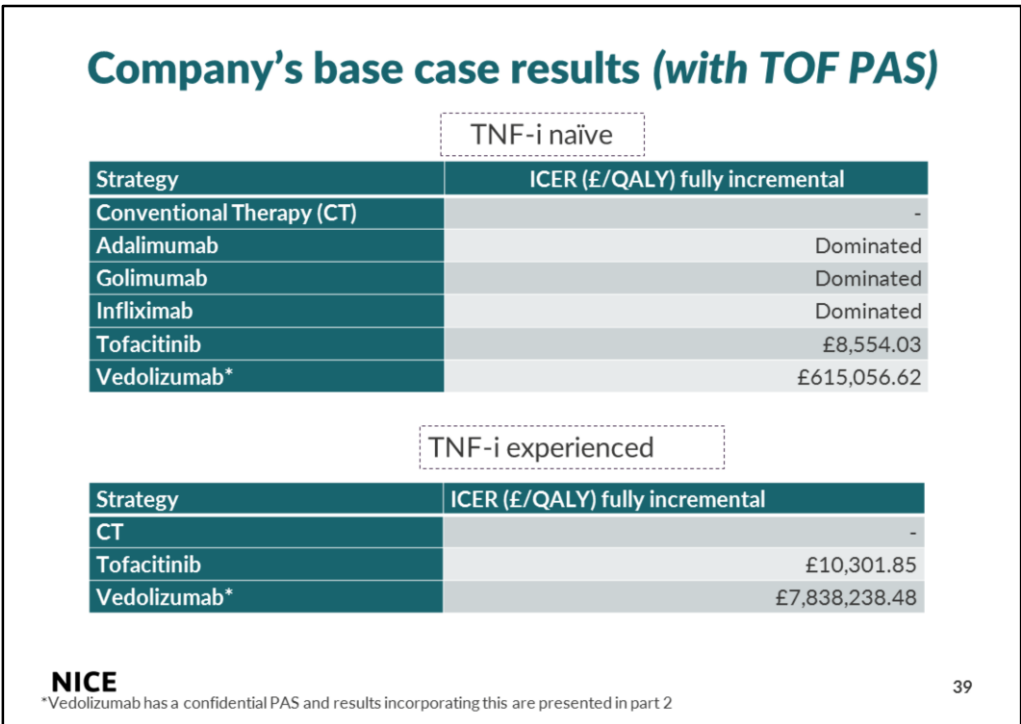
Company's base case results *(with TOF PAS)*

TNF-i naïve

| Strategy | ICER (£/QALY) fully incremental |
|---|---|
| Conventional Therapy (CT) | - |
| Adalimumab | Dominated |
| Golimumab | Dominated |
| Infliximab | Dominated |
| Tofacitinib | £8,554.03 |
| Vedolizumab* | £615,056.62 |

TNF-i experienced

| Strategy | ICER (£/QALY) fully incremental |
|---|---|
| CT | - |
| Tofacitinib | £10,301.85 |
| Vedolizumab* | £7,838,238.48 |

NICE

*Vedolizumab has a confidential PAS and results incorporating this are presented in part 2

39